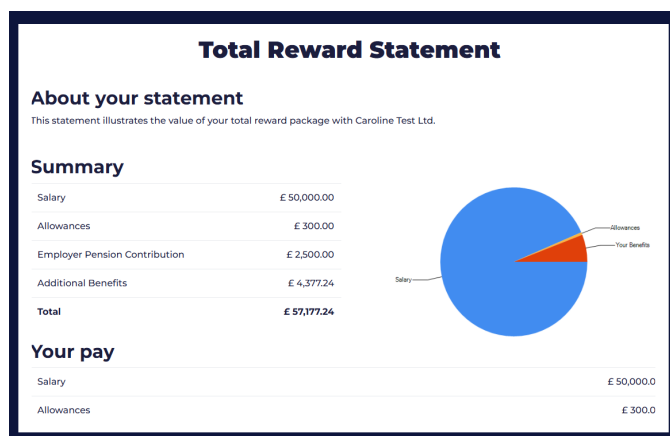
Total Reward Statement

About your statement

This statement illustrates the value of your total reward package with Caroline Test Ltd.

Summary

| | |
|---|---|
| Salary | £ 50,000.00 |
| Allowances | £ 300.00 |
| Employer Pension Contribution | £ 2,500.00 |
| Additional Benefits | £ 4,377.24 |
| Total | £ 57,177.24 |

Allowances
Your Benefits
Salary

Your pay

| | |
|---|---|
| Salary | £ 50,000.0 |
| Allowances | £ 300.0 |